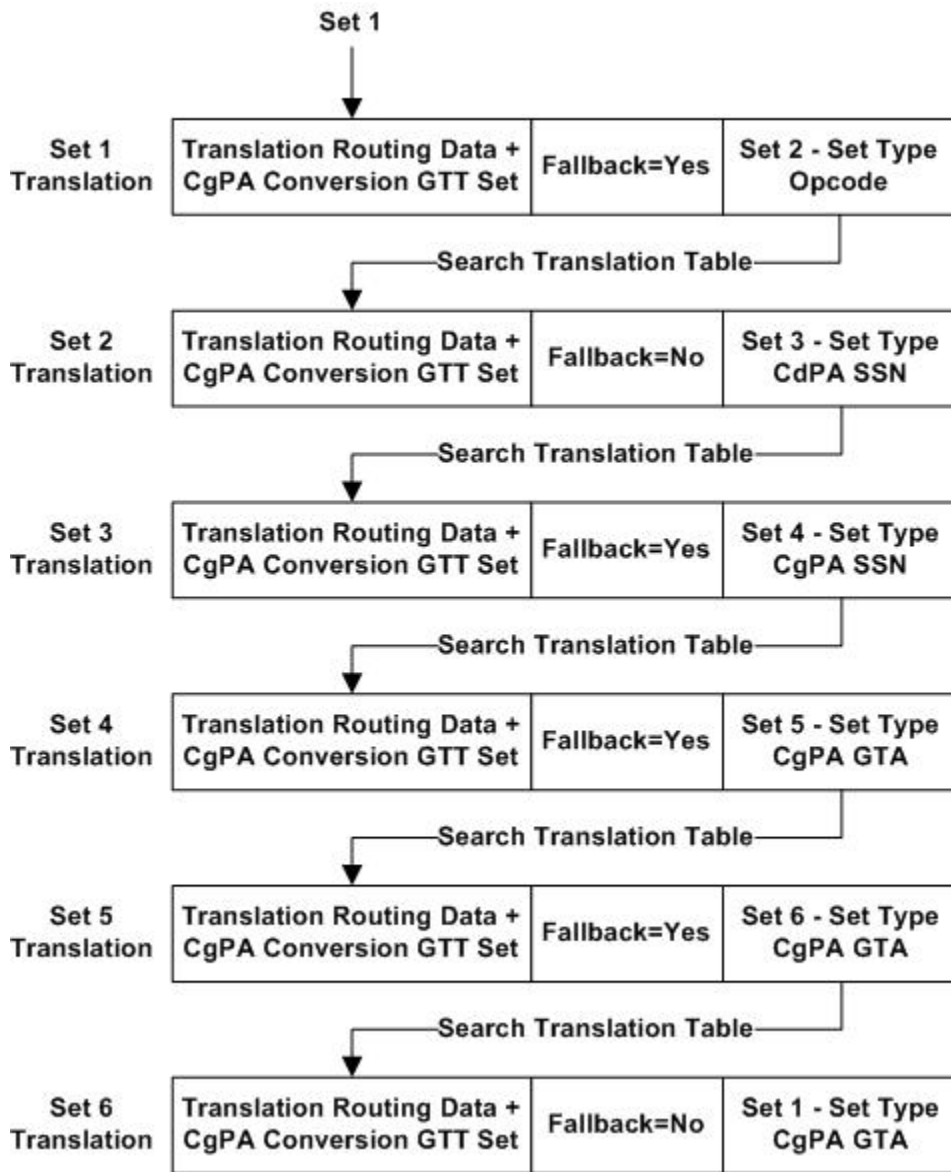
Set 1

Set 1 Translation

| Translation Routing Data + CgPA Conversion GTT Set | Fallback=Yes | Set 2 - Set Type Opcode |
|---|---|---|

Search Translation Table

Set 2 Translation

| Translation Routing Data + CgPA Conversion GTT Set | Fallback=No | Set 3 - Set Type CdPA SSN |
|---|---|---|

Search Translation Table

Set 3 Translation

| Translation Routing Data + CgPA Conversion GTT Set | Fallback=Yes | Set 4 - Set Type CgPA SSN |
|---|---|---|

Search Translation Table

Set 4 Translation

| Translation Routing Data + CgPA Conversion GTT Set | Fallback=Yes | Set 5 - Set Type CgPA GTA |
|---|---|---|

Search Translation Table

Set 5 Translation

| Translation Routing Data + CgPA Conversion GTT Set | Fallback=Yes | Set 6 - Set Type CgPA GTA |
|---|---|---|

Search Translation Table

Set 6 Translation

| Translation Routing Data + CgPA Conversion GTT Set | Fallback=No | Set 1 - Set Type CgPA GTA |
|---|---|---|